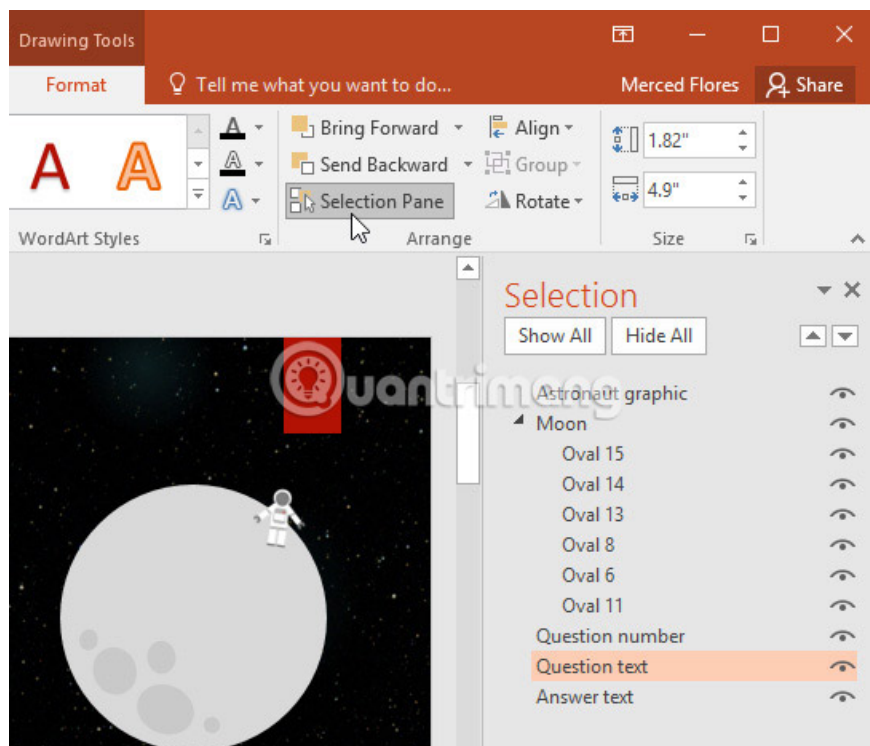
Drawing Tools

Format

Tell me what you want to do...

Merced Flores

Share

A A

Bring Forward

Send Backward

Selection Pane

Align

Group

Rotate

1.82"

4.9"

WordArt Styles

Arrange

Size

Selection

Show All

Hide All

Astronaut graphic

Moon

Oval 15

Oval 14

Oval 13

Oval 8

Oval 6

Oval 11

Question number

Question text

Answer text

Quantrimang